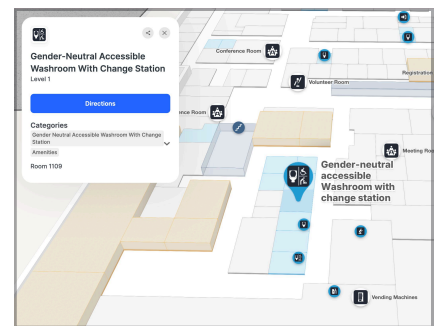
Gender-Neutral Accessible Washroom With Change Station

Level 1

Directions

Categories

Gender Neutral Accessible Washroom With Change Station

Amenities

Room 1109

Conference Room

Volunteer Room

Registration

ence Room

Meeting Room

Gender-neutral accessible Washroom with change station

Vending Machines